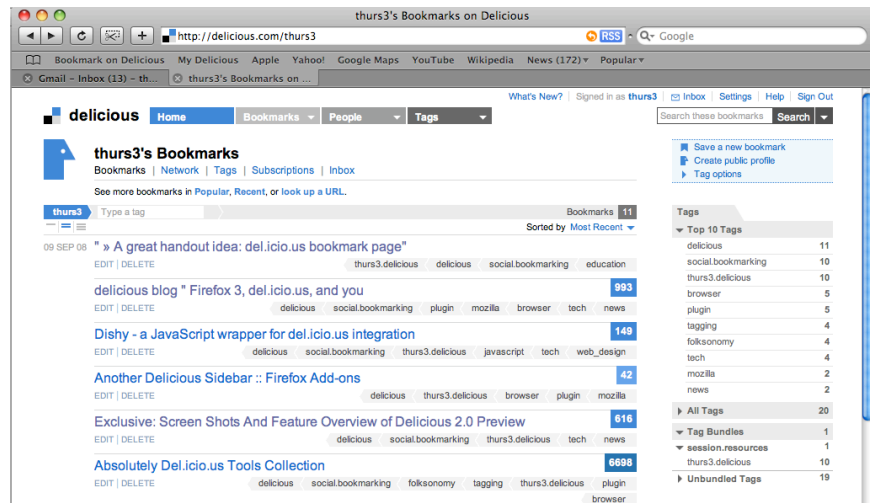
thurs3's Bookmarks on Delicious

http://delicious.com/thurs3

RSS

Google

Bookmark on Delicious My Delicious Apple Yahoo! Google Maps YouTube Wikipedia News (172) Popular

Gmail - Inbox (13) - th... thurs3's Bookmarks on ...

What's New? | Signed in as thurs3 | Inbox | Settings | Help | Sign Out

delicious

Home Bookmarks People Tags

Search these bookmarks Search

thurs3's Bookmarks

Bookmarks | Network | Tags | Subscriptions | Inbox

See more bookmarks in Popular, Recent, or look up a URL.

Save a new bookmark
Create public profile
Tag options

thurs3 Type a tag Bookmarks 11

Sorted by Most Recent

09 SEP 08 " » A great handout idea: del.icio.us bookmark page"
EDIT | DELETE thurs3.delicious delicious social.bookmarking education

delicious blog " Firefox 3, del.icio.us, and you 993
EDIT | DELETE delicious social.bookmarking plugin mozilla browser tech news

Dishy - a JavaScript wrapper for del.icio.us integration 149
EDIT | DELETE delicious social.bookmarking thurs3.delicious javascript tech web_design

Another Delicious Sidebar :: Firefox Add-ons 42
EDIT | DELETE delicious thurs3.delicious browser plugin mozilla

Exclusive: Screen Shots And Feature Overview of Delicious 2.0 Preview 616
EDIT | DELETE delicious social.bookmarking thurs3.delicious tech news

Absolutely Del.icio.us Tools Collection 6698
EDIT | DELETE delicious social.bookmarking folksonomy tagging thurs3.delicious plugin browser

Tags

Top 10 Tags
| | |
|---|---|
| delicious | 11 |
| social.bookmarking | 10 |
| thurs3.delicious | 10 |
| browser | 5 |
| plugin | 5 |
| tagging | 4 |
| folksonomy | 4 |
| tech | 4 |
| mozilla | 2 |
| news | 2 |

All Tags 20

Tag Bundles 1
session.resources 1
thurs3.delicious 10

Unbundled Tags 19